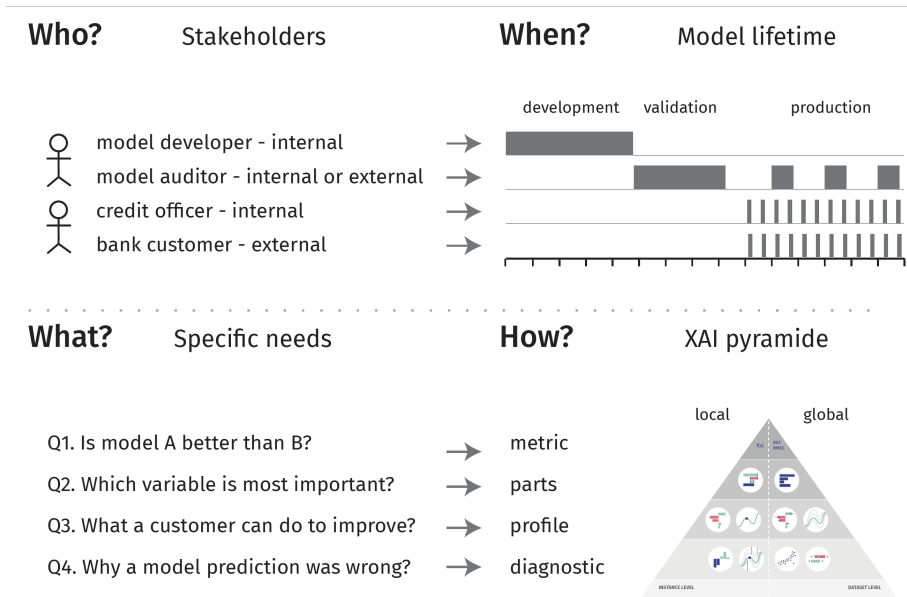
Who? Stakeholders

model developer - internal
model auditor - internal or external
credit officer - internal
bank customer - external

When? Model lifetime

development validation production

What? Specific needs

Q1. Is model A better than B?
Q2. Which variable is most important?
Q3. What a customer can do to improve?
Q4. Why a model prediction was wrong?

How? XAI pyramide

metric
parts
profile
diagnostic

local global

INSTANCE LEVEL DATASET LEVEL